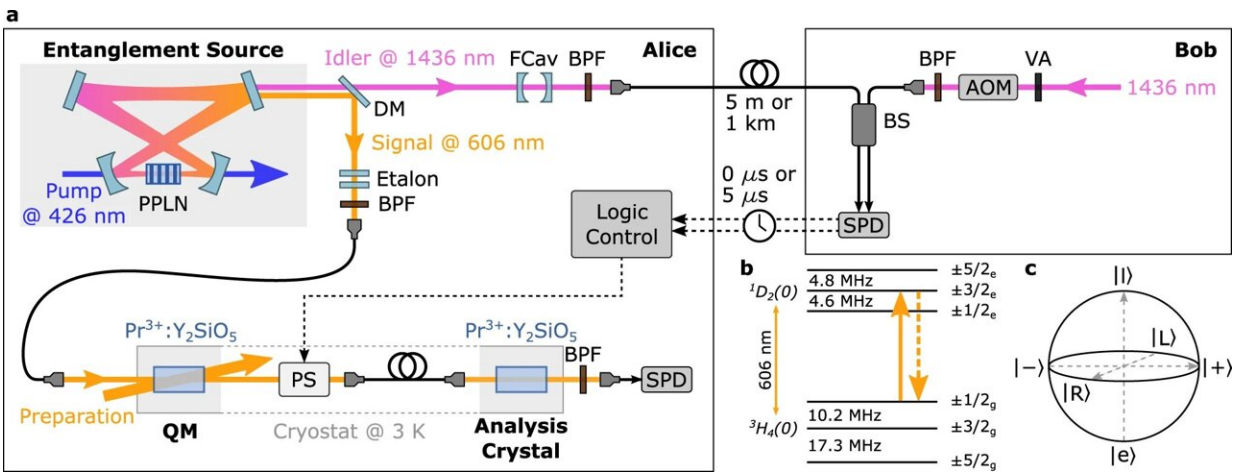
a

Entanglement Source

Idler @ 1436 nm

FCav

BPF

Alice

DM

Signal @ 606 nm

Pump @ 426 nm

PPLN

Etalon

BPF

5 m or 1 km

BS

0 $\mu$s or 5 $\mu$s

Logic Control

SPD

Bob

BPF

AOM

VA

1436 nm

$Pr^{3+}:Y_2SiO_5$

$Pr^{3+}:Y_2SiO_5$

BPF

PS

SPD

Preparation

QM

Cryostat @ 3 K

Analysis Crystal

b

$^1D_2(0)$

4.8 MHz

4.6 MHz

$\pm5/2_e$

$\pm3/2_e$

$\pm1/2_e$

606 nm

$^3H_4(0)$

10.2 MHz

17.3 MHz

$\pm1/2_g$

$\pm3/2_g$

$\pm5/2_g$

c

|l⟩

|L⟩

|−⟩

|+⟩

|R⟩

|e⟩